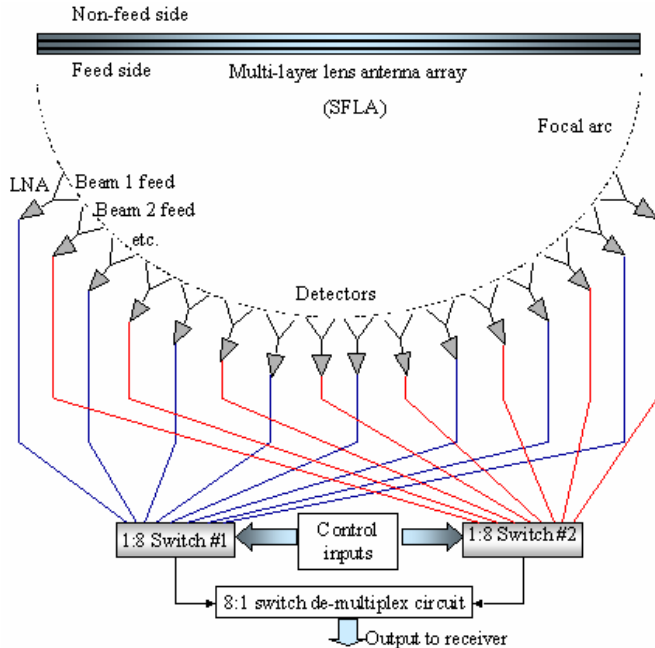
Non-feed side

Feed side

Multi-layer lens antenna array

(SFLA)

Focal arc

LNA

Beam 1 feed

Beam 2 feed

etc.

Detectors

1:8 Switch #1

Control inputs

1:8 Switch #2

8:1 switch de-multiplex circuit

Output to receiver